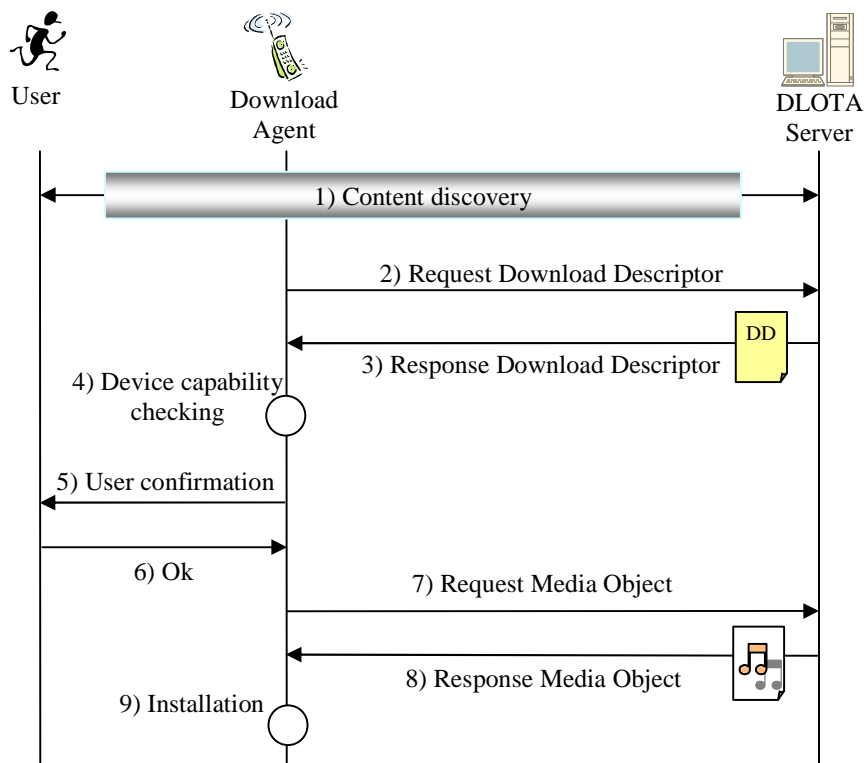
User

Download Agent

DLOTA Server

1) Content discovery

2) Request Download Descriptor

DD

3) Response Download Descriptor

4) Device capability checking

5) User confirmation

6) Ok

7) Request Media Object

8) Response Media Object

9) Installation